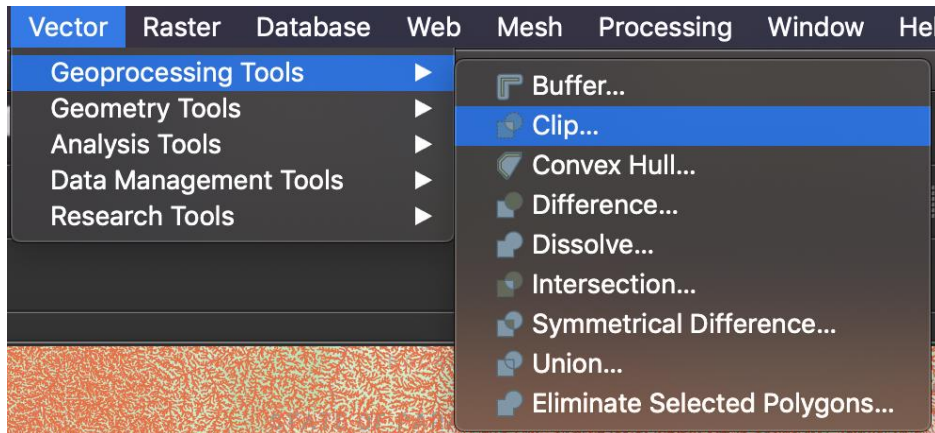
Vector Raster Database Web Mesh Processing Window He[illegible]

Geoprocessing Tools ▶
Geometry Tools ▶
Analysis Tools ▶
Data Management Tools ▶
Research Tools ▶

Buffer...
Clip...
Convex Hull...
Difference...
Dissolve...
Intersection...
Symmetrical Difference...
Union...
Eliminate Selected Polygons...